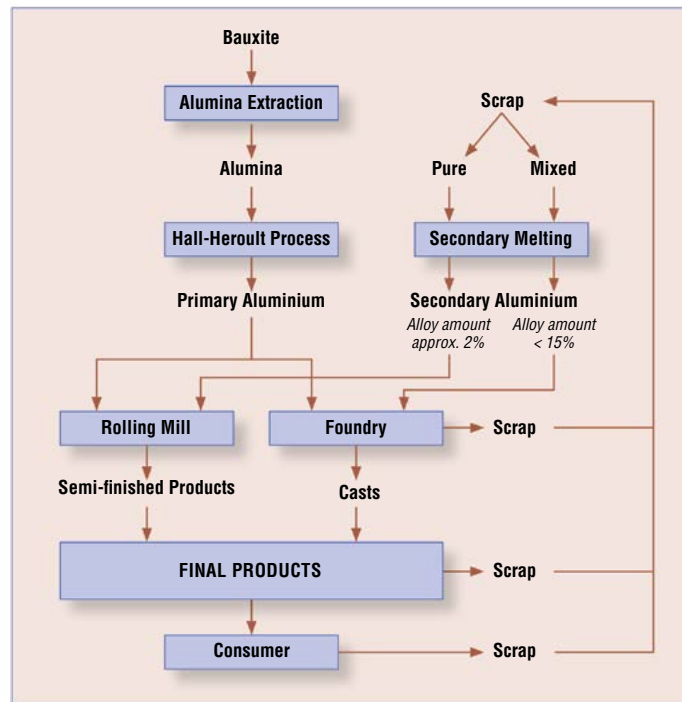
Bauxite

Alumina Extraction

Alumina

Hall-Heroult Process

Primary Aluminium

Scrap

Pure

Mixed

Secondary Melting

Secondary Aluminium

Alloy amount approx. 2%

Alloy amount < 15%

Rolling Mill

Foundry

Scrap

Semi-finished Products

Casts

FINAL PRODUCTS

Scrap

Consumer

Scrap